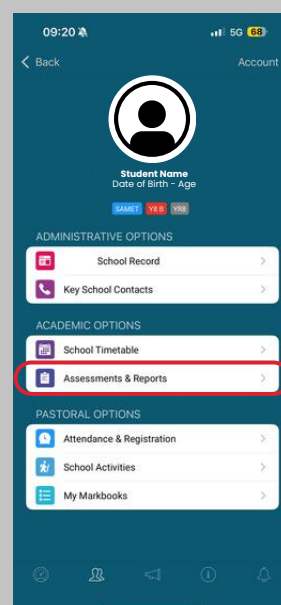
09:20

5G 68

Back

Account

Student Name
Date of Birth - Age

SAMET Y8 B YR8

ADMINISTRATIVE OPTIONS

School Record

Key School Contacts

ACADEMIC OPTIONS

School Timetable

Assessments & Reports

PASTORAL OPTIONS

Attendance & Registration

School Activities

My Markbooks